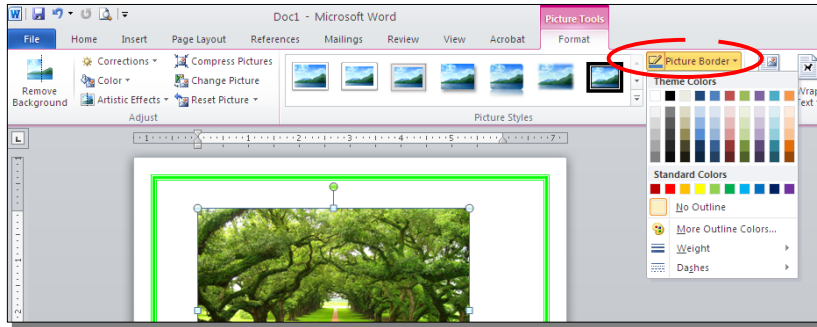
Doc1 - Microsoft Word

Picture Tools

File Home Insert Page Layout References Mailings Review View Acrobat Format

Remove Background

Corrections ▾
Color ▾
Artistic Effects ▾

Compress Pictures
Change Picture
Reset Picture ▾

Adjust

Picture Styles

Picture Border ▾

Theme Colors

Standard Colors

No Outline

More Outline Colors...

Weight

Dashes

Wrap Text